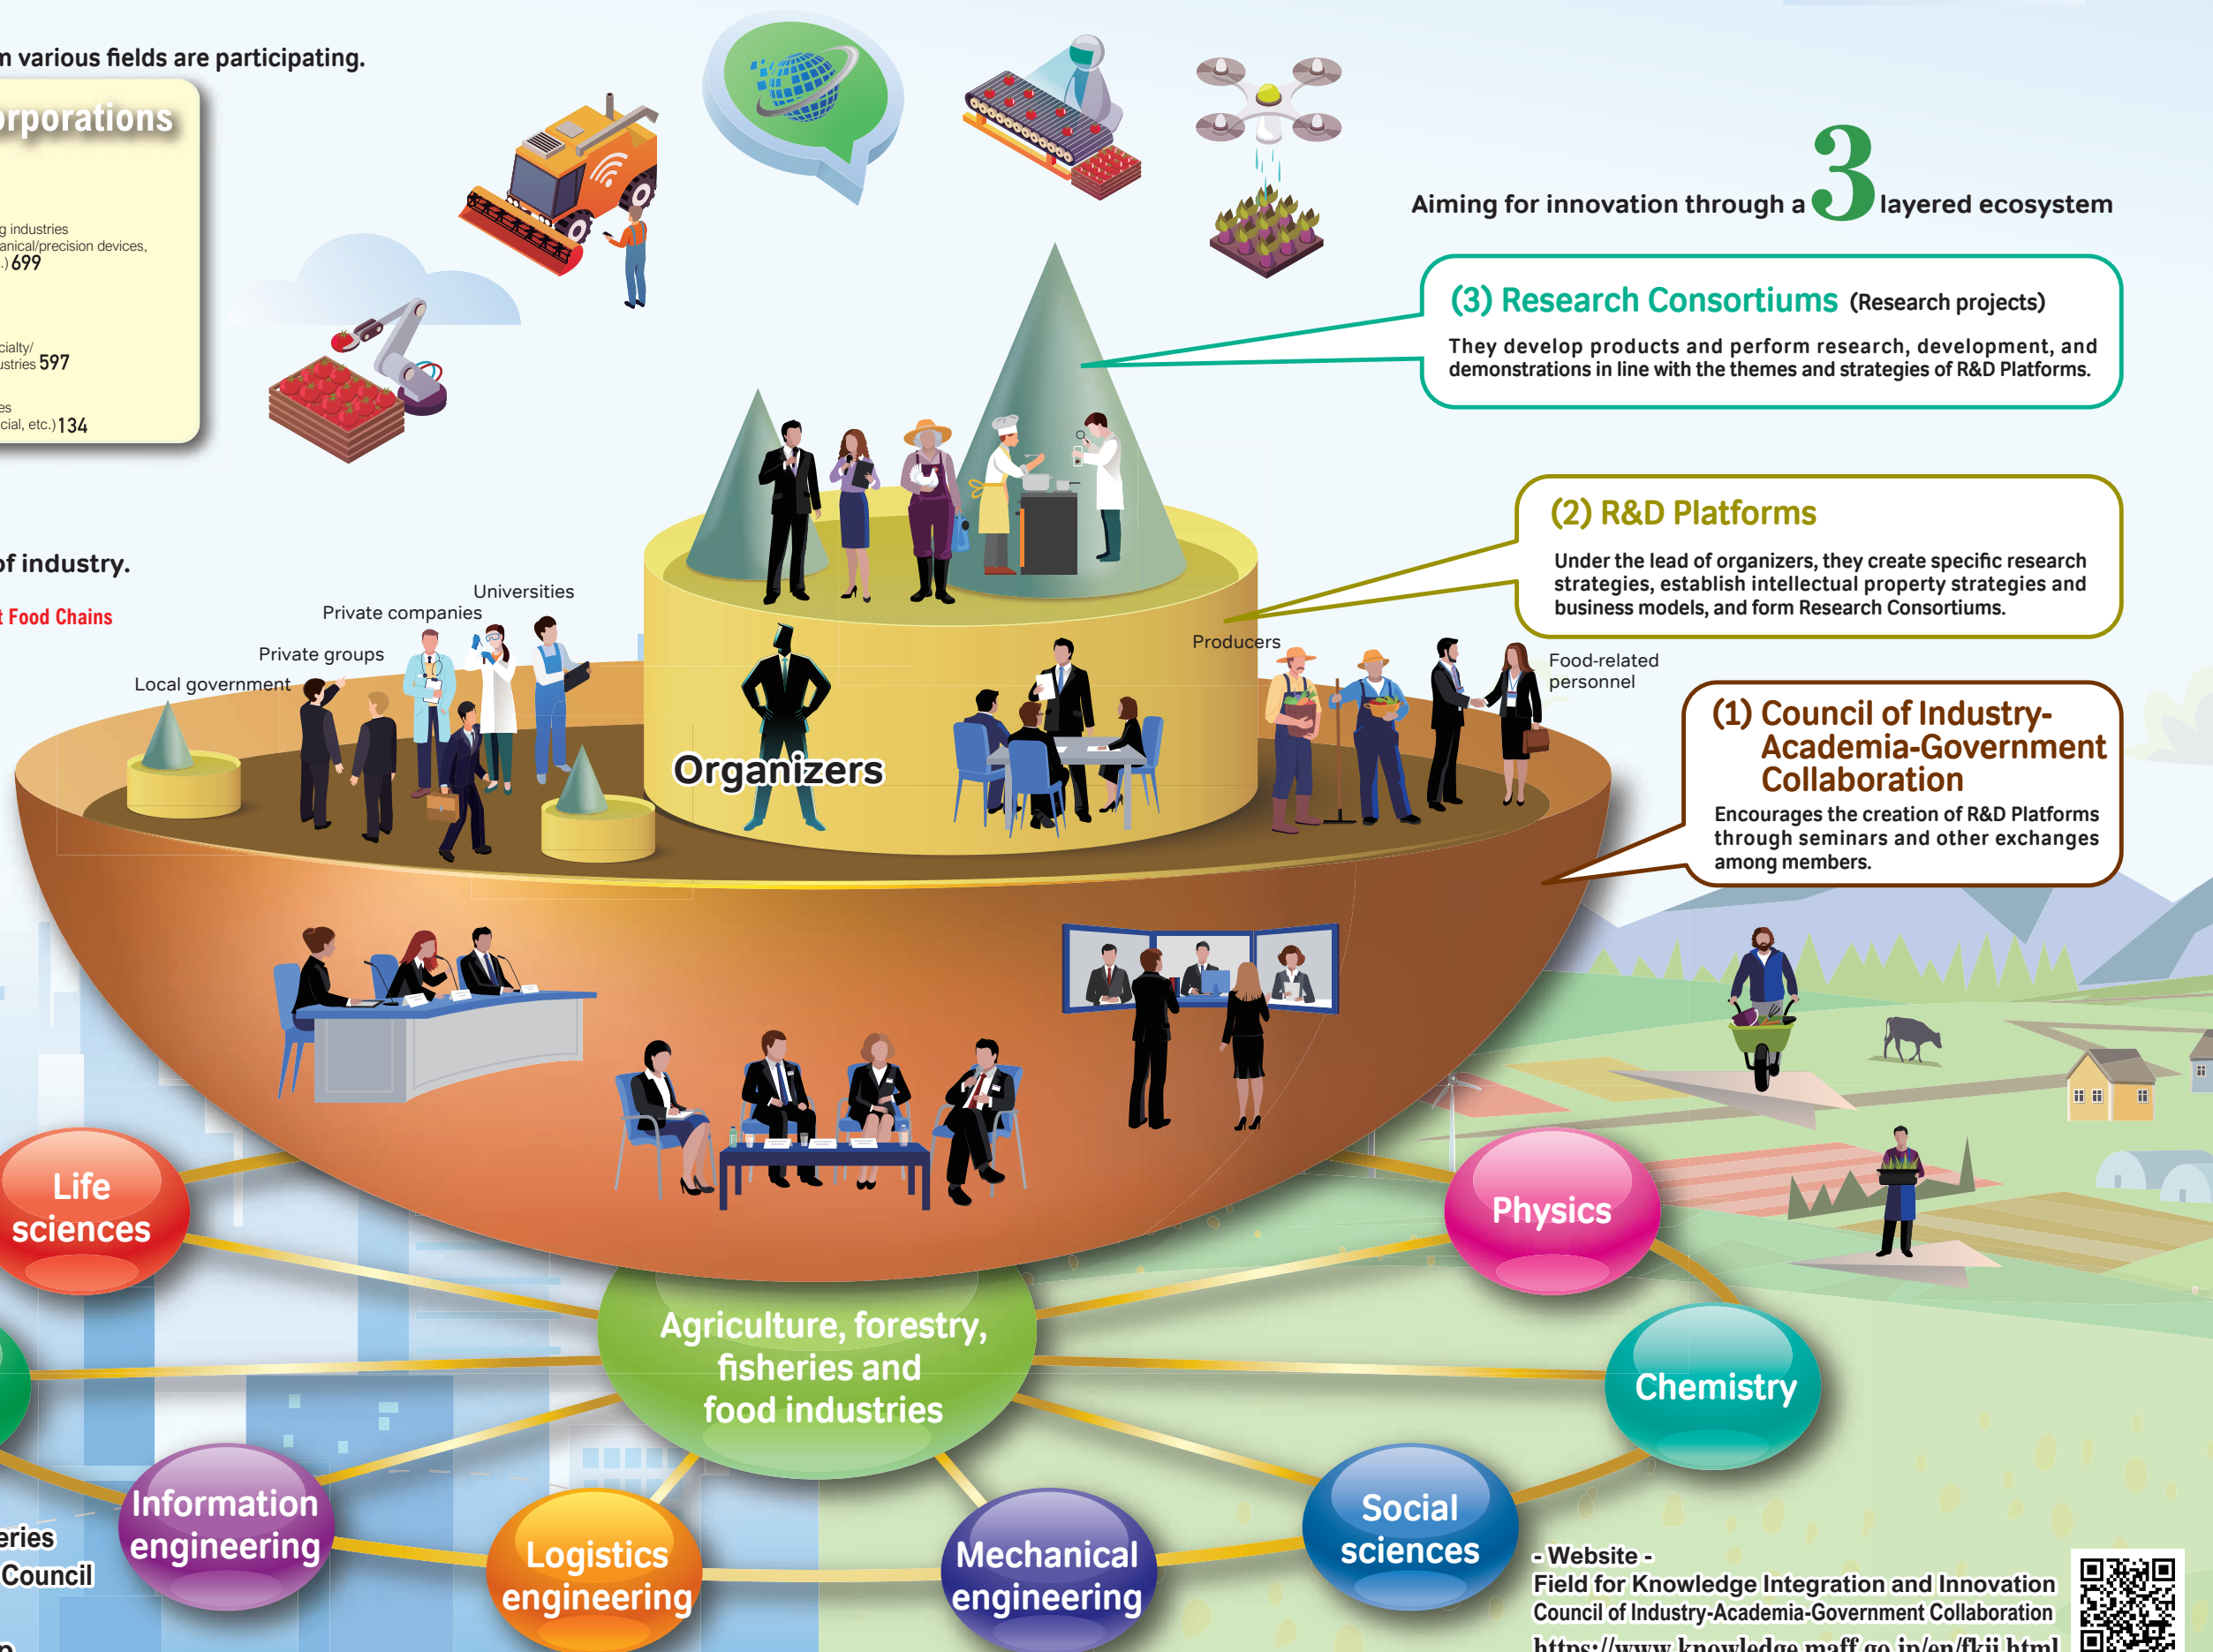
n various fields are participating.

rporations

g industries
anical/precision devices,
.) 699

cialty/
ustries 597

es
cial, etc.) 134

of industry.

t Food Chains

Aiming for innovation through a 3 layered ecosystem

(3) Research Consortiums (Research projects)

They develop products and perform research, development, and demonstrations in line with the themes and strategies of R&D Platforms.

(2) R&D Platforms

Under the lead of organizers, they create specific research strategies, establish intellectual property strategies and business models, and form Research Consortiums.

(1) Council of Industry-Academia-Government Collaboration

Encourages the creation of R&D Platforms through seminars and other exchanges among members.

Universities

Private companies

Private groups

Local government

Producers

Food-related personnel

Organizers

Life sciences

Physics

Chemistry

Agriculture, forestry, fisheries and food industries

Information engineering

Logistics engineering

Mechanical engineering

Social sciences

eries
Council

- Website -
Field for Knowledge Integration and Innovation
Council of Industry-Academia-Government Collaboration
https://www.knowledge.maff.go.jp/en/fkii.html